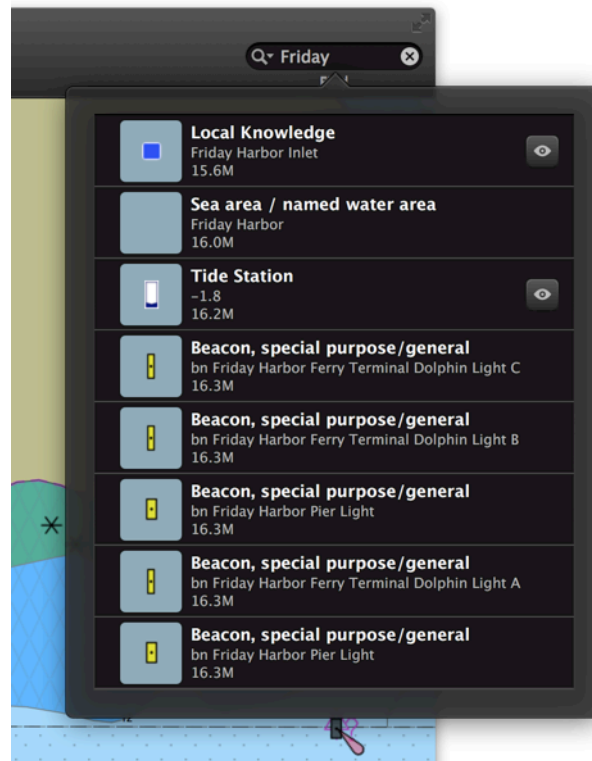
Friday

Local Knowledge
Friday Harbor Inlet
15.6M

Sea area / named water area
Friday Harbor
16.0M

Tide Station
-1.8
16.2M

Beacon, special purpose/general
bn Friday Harbor Ferry Terminal Dolphin Light C
16.3M

Beacon, special purpose/general
bn Friday Harbor Ferry Terminal Dolphin Light B
16.3M

Beacon, special purpose/general
bn Friday Harbor Pier Light
16.3M

Beacon, special purpose/general
bn Friday Harbor Ferry Terminal Dolphin Light A
16.3M

Beacon, special purpose/general
bn Friday Harbor Pier Light
16.3M